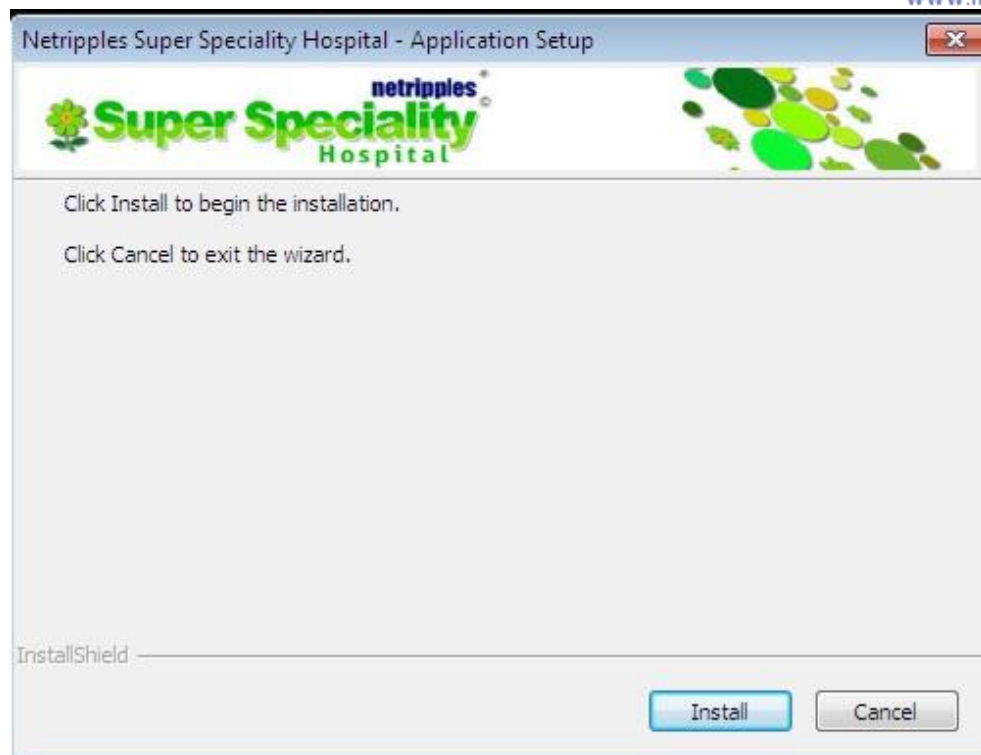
www.n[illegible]

Netripples Super Speciality Hospital - Application Setup

netripples
Super Speciality
Hospital

Click Install to begin the installation.

Click Cancel to exit the wizard.

InstallShield

Install

Cancel